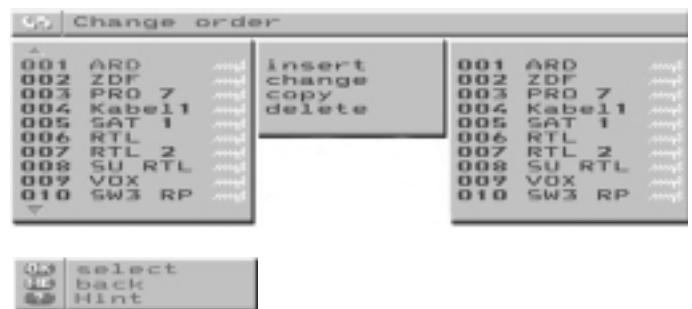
Change order

| | |
|---|---|
| 001 | ARD |
| 002 | ZDF |
| 003 | PRO 7 |
| 004 | Kabel1 |
| 005 | SAT 1 |
| 006 | RTL |
| 007 | RTL 2 |
| 008 | SU RTL |
| 009 | VOX |
| 010 | SW3 RP |

insert
change
copy
delete

| | |
|---|---|
| 001 | ARD |
| 002 | ZDF |
| 003 | PRO 7 |
| 004 | Kabel1 |
| 005 | SAT 1 |
| 006 | RTL |
| 007 | RTL 2 |
| 008 | SU RTL |
| 009 | VOX |
| 010 | SW3 RP |

OK select
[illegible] back
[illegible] Hint